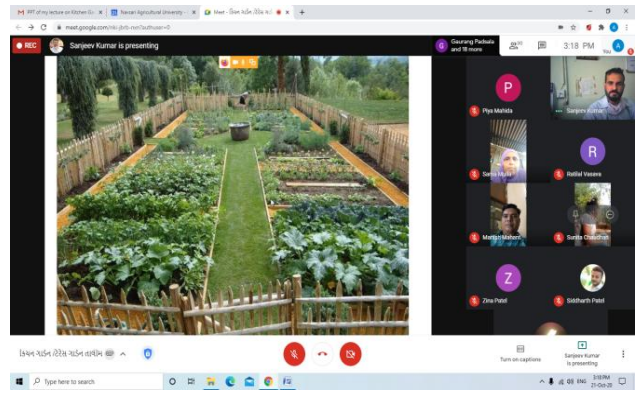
PPT of my lecture on Kitchen Ga... | Navsari Agricultural University | Meet - કિચન ગાર્ડન /ટેરેસ ગા... | +

meet.google.com/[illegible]

REC | Sanjeev Kumar is presenting

Gaurang Padsala and 18 more | 20 | 3:18 PM | You

P | Piya Mahida
Sanjeev Kumar
Sarita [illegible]
R | Ratilal Vasava
Manish Makwana
Sunita Chaudhari
Z | Zina Patel
Siddharth Patel

કિચન ગાર્ડન /ટેરેસ ગાર્ડન તાલીમ

Turn on captions | Sanjeev Kumar is presenting

Type here to search | 3:18 PM | 21-Oct-20 | ENG